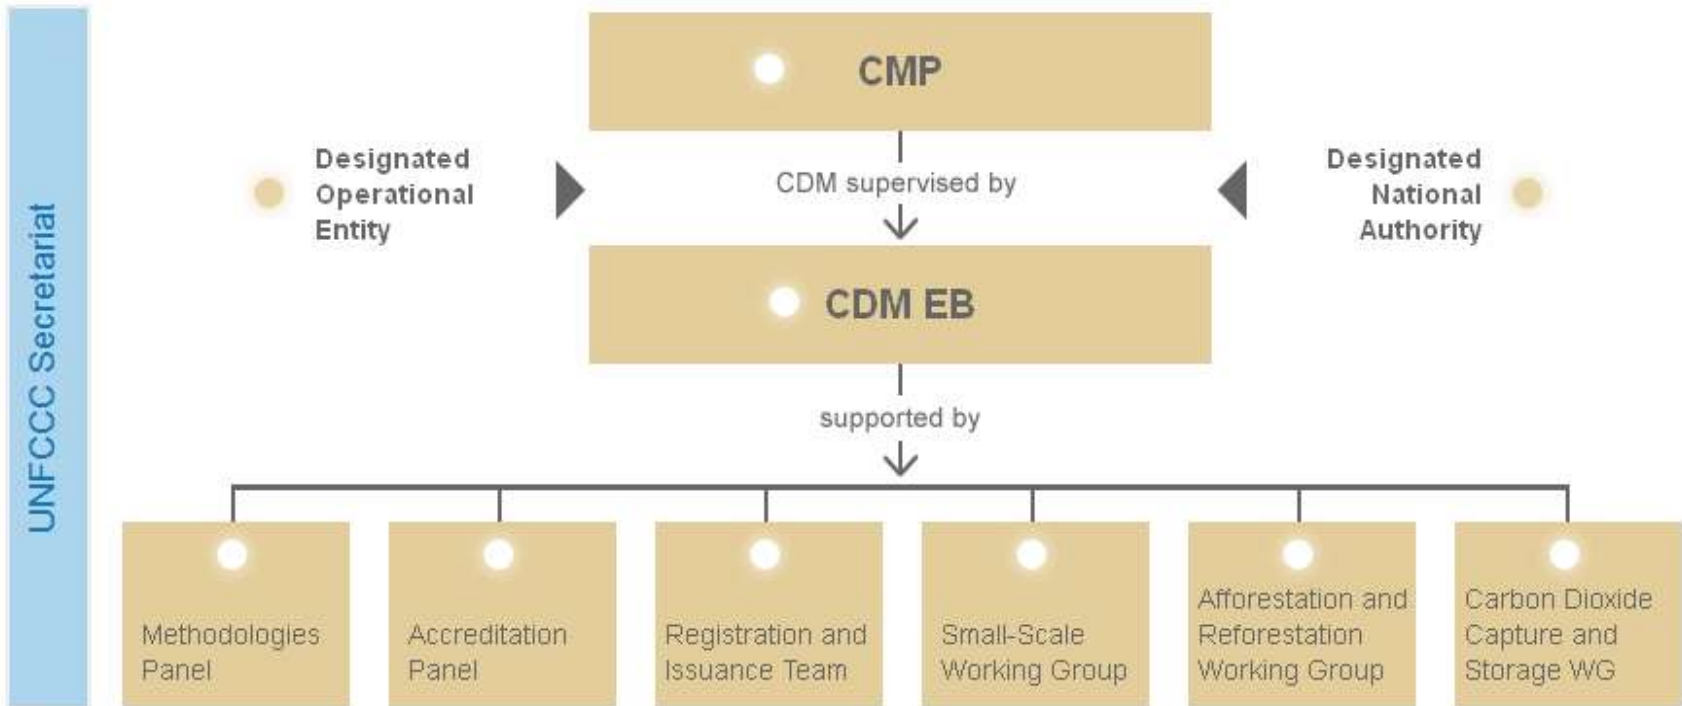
UNFCCC Secretariat

CMP

Designated Operational Entity

CDM supervised by

Designated National Authority

CDM EB

supported by

Methodologies Panel

Accreditation Panel

Registration and Issuance Team

Small-Scale Working Group

Afforestation and Reforestation Working Group

Carbon Dioxide Capture and Storage WG